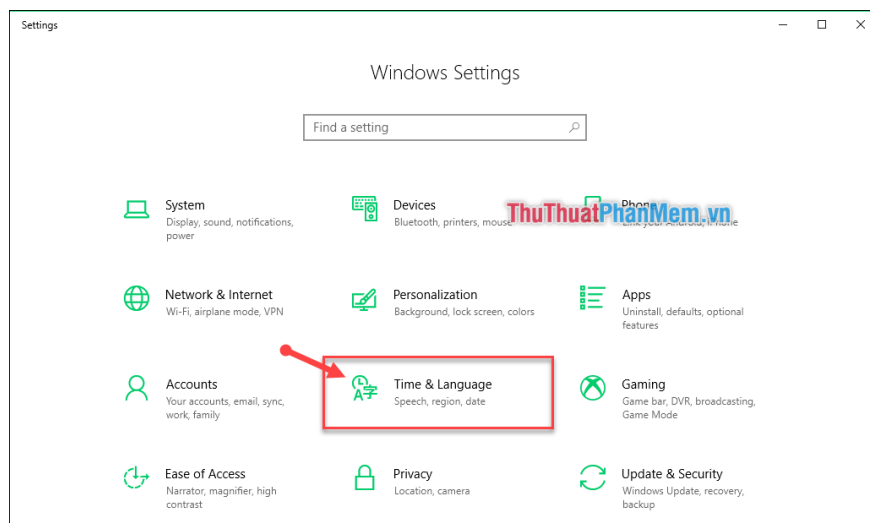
Settings

Windows Settings

Find a setting

System
Display, sound, notifications, power

Devices
Bluetooth, printers, mouse

Phone
Link your Android, iPhone

ThuThuatPhanMem.vn

Network & Internet
Wi-Fi, airplane mode, VPN

Personalization
Background, lock screen, colors

Apps
Uninstall, defaults, optional features

Accounts
Your accounts, email, sync, work, family

Time & Language
Speech, region, date

Gaming
Game bar, DVR, broadcasting, Game Mode

Ease of Access
Narrator, magnifier, high contrast

Privacy
Location, camera

Update & Security
Windows Update, recovery, backup